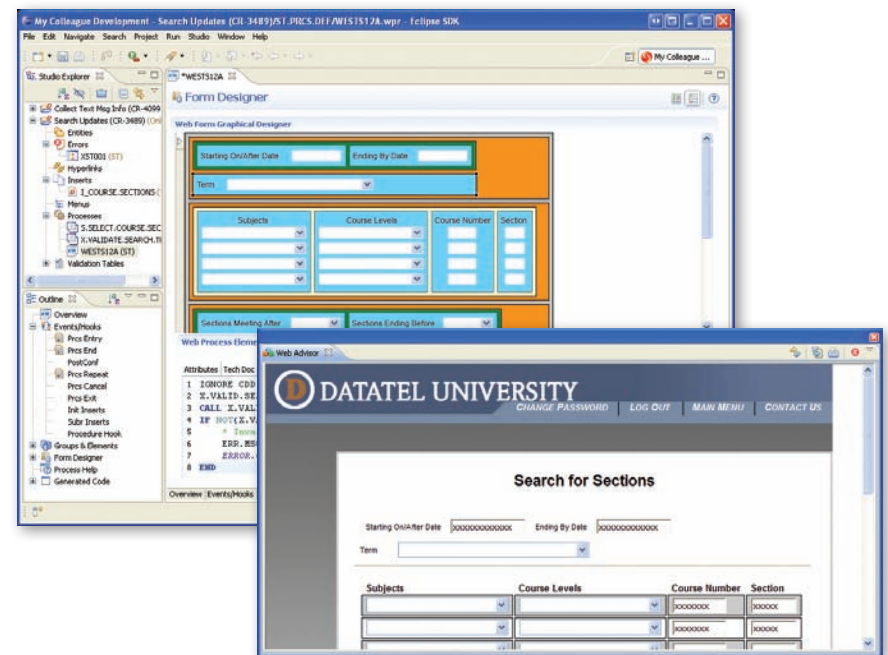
My Colleague Development - Search Updates (CR-3489)/ST.PRCS.DEF/WESTS12A.wpr - Eclipse SDK

File Edit Navigate Search Project Run Studio Window Help

My Colleague ...

Studio Explorer

Collect Text Msg Info (CR-4099
Search Updates (CR-3489) (Onl
Entities
Errors
XST001 (ST)
Hyperlinks
Inserts
I_COURSE.SECTIONS
Menus
Processes
S.SELECT.COURSE.SEC
X.VALIDATE.SEARCH.TI
WESTS12A (ST)
Validation Tables

*WESTS12A

Form Designer

Web Form Graphical Designer

Starting On/After Date
Ending By Date
Term
Subjects
Course Levels
Course Number
Section
Sections Meeting After
Sections Ending Before

Outline

Overview
Events/Hooks
Prcs Entry
Prcs End
PostConf
Prcs Repeat
Prcs Cancel
Prcs Exit
Init Inserts
Subr Inserts
Procedure Hook
Groups & Elements
Form Designer
Process Help
Generated Code

Web Process Eleme

Attributes Tech Doc

1 IGNORE CDD
2 X.VALID.SE
3 CALL X.VALI
4 IF NOT(X.V
5 * Inva
6 ERR.MSG
7 ERROR.
8 END

Overview Events/Hooks

Web Advisor

DATATEL UNIVERSITY
CHANGE PASSWORD | LOG OUT | MAIN MENU | CONTACT US

Search for Sections

Starting On/After Date xxxxxxxxxxxxx
Ending By Date xxxxxxxxxxxxx
Term

Subjects
Course Levels
Course Number
Section
xxxxxxxx
xxxxx
xxxxxxxx
xxxxx